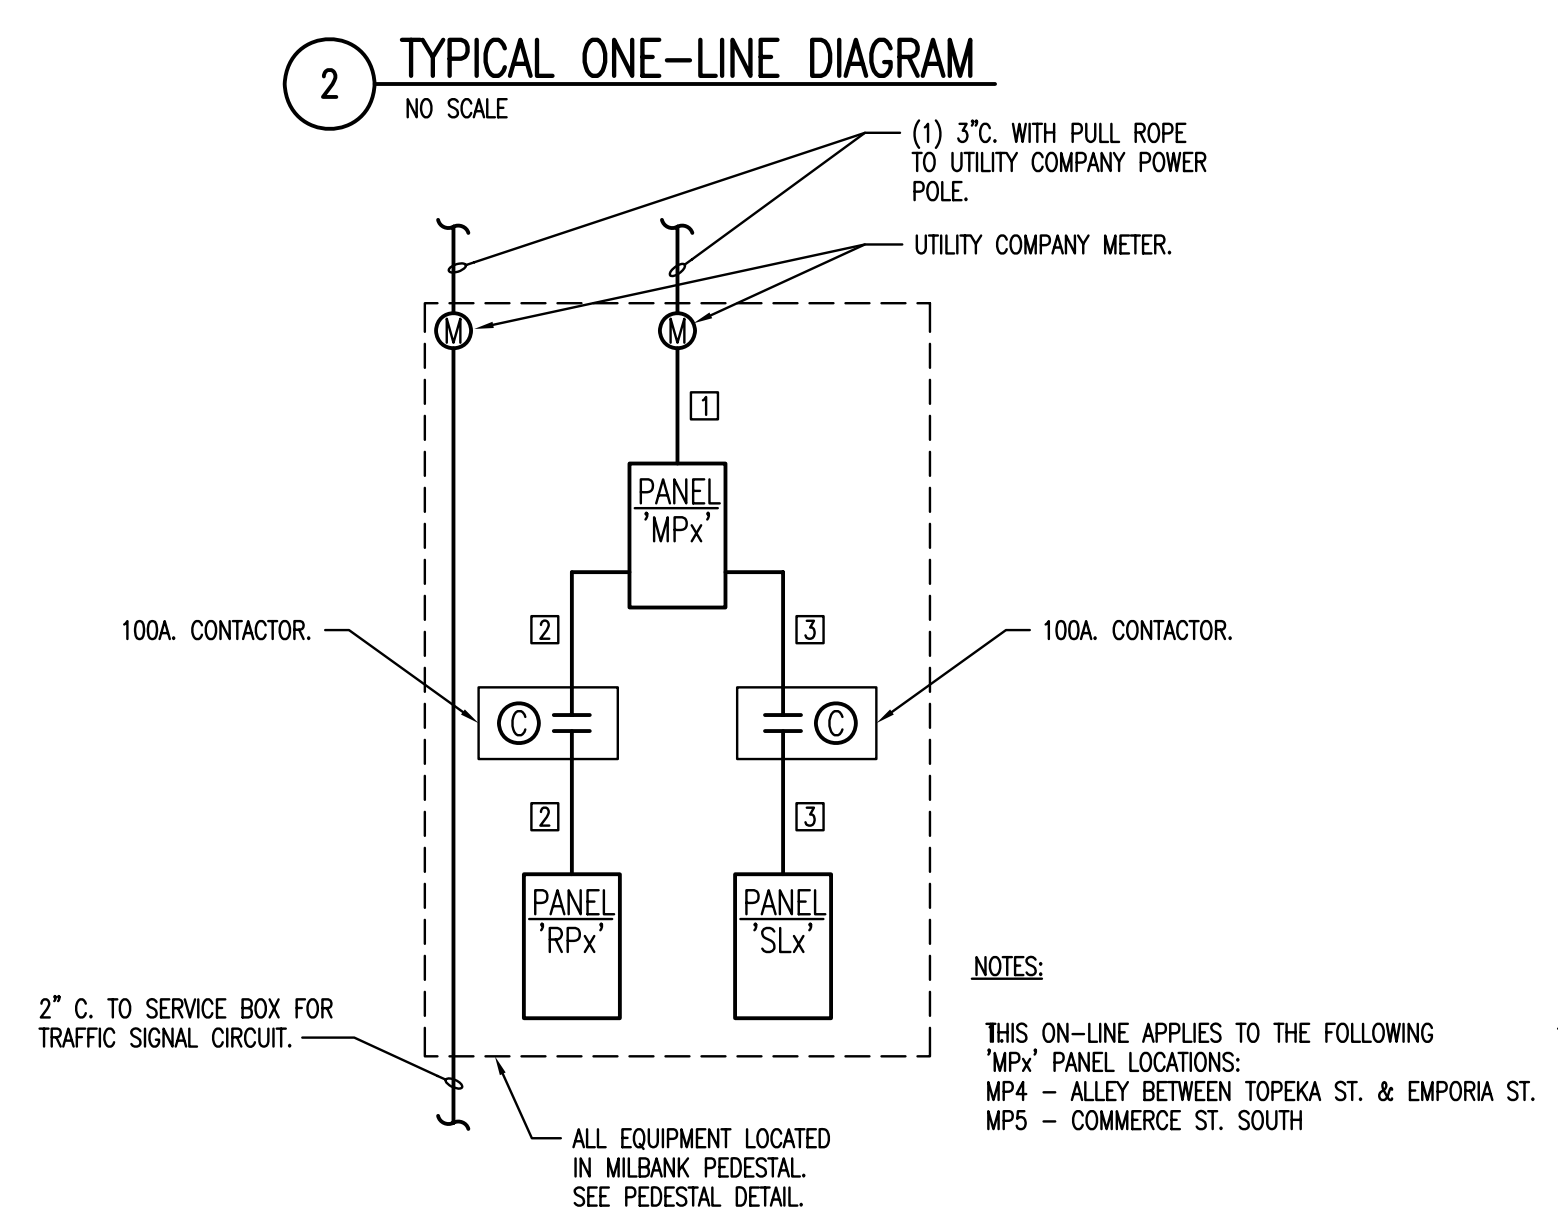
2 TYPICAL ONE-LINE DIAGRAM
NO SCALE

(1) 3"C. WITH PULL ROPE TO UTILITY COMPANY POWER POLE.

UTILITY COMPANY METER.

M

M

1

PANEL
'MPx'

100A. CONTACTOR.

2

3

100A. CONTACTOR.

C

C

2

3

PANEL
'RPx'

PANEL
'SLx'

2" C. TO SERVICE BOX FOR TRAFFIC SIGNAL CIRCUIT.

ALL EQUIPMENT LOCATED IN MILBANK PEDESTAL. SEE PEDESTAL DETAIL.

NOTES:

THIS ON-LINE APPLIES TO THE FOLLOWING 'MPx' PANEL LOCATIONS:
MP4 – ALLEY BETWEEN TOPEKA ST. & EMPORIA ST.
MP5 – COMMERCE ST. SOUTH